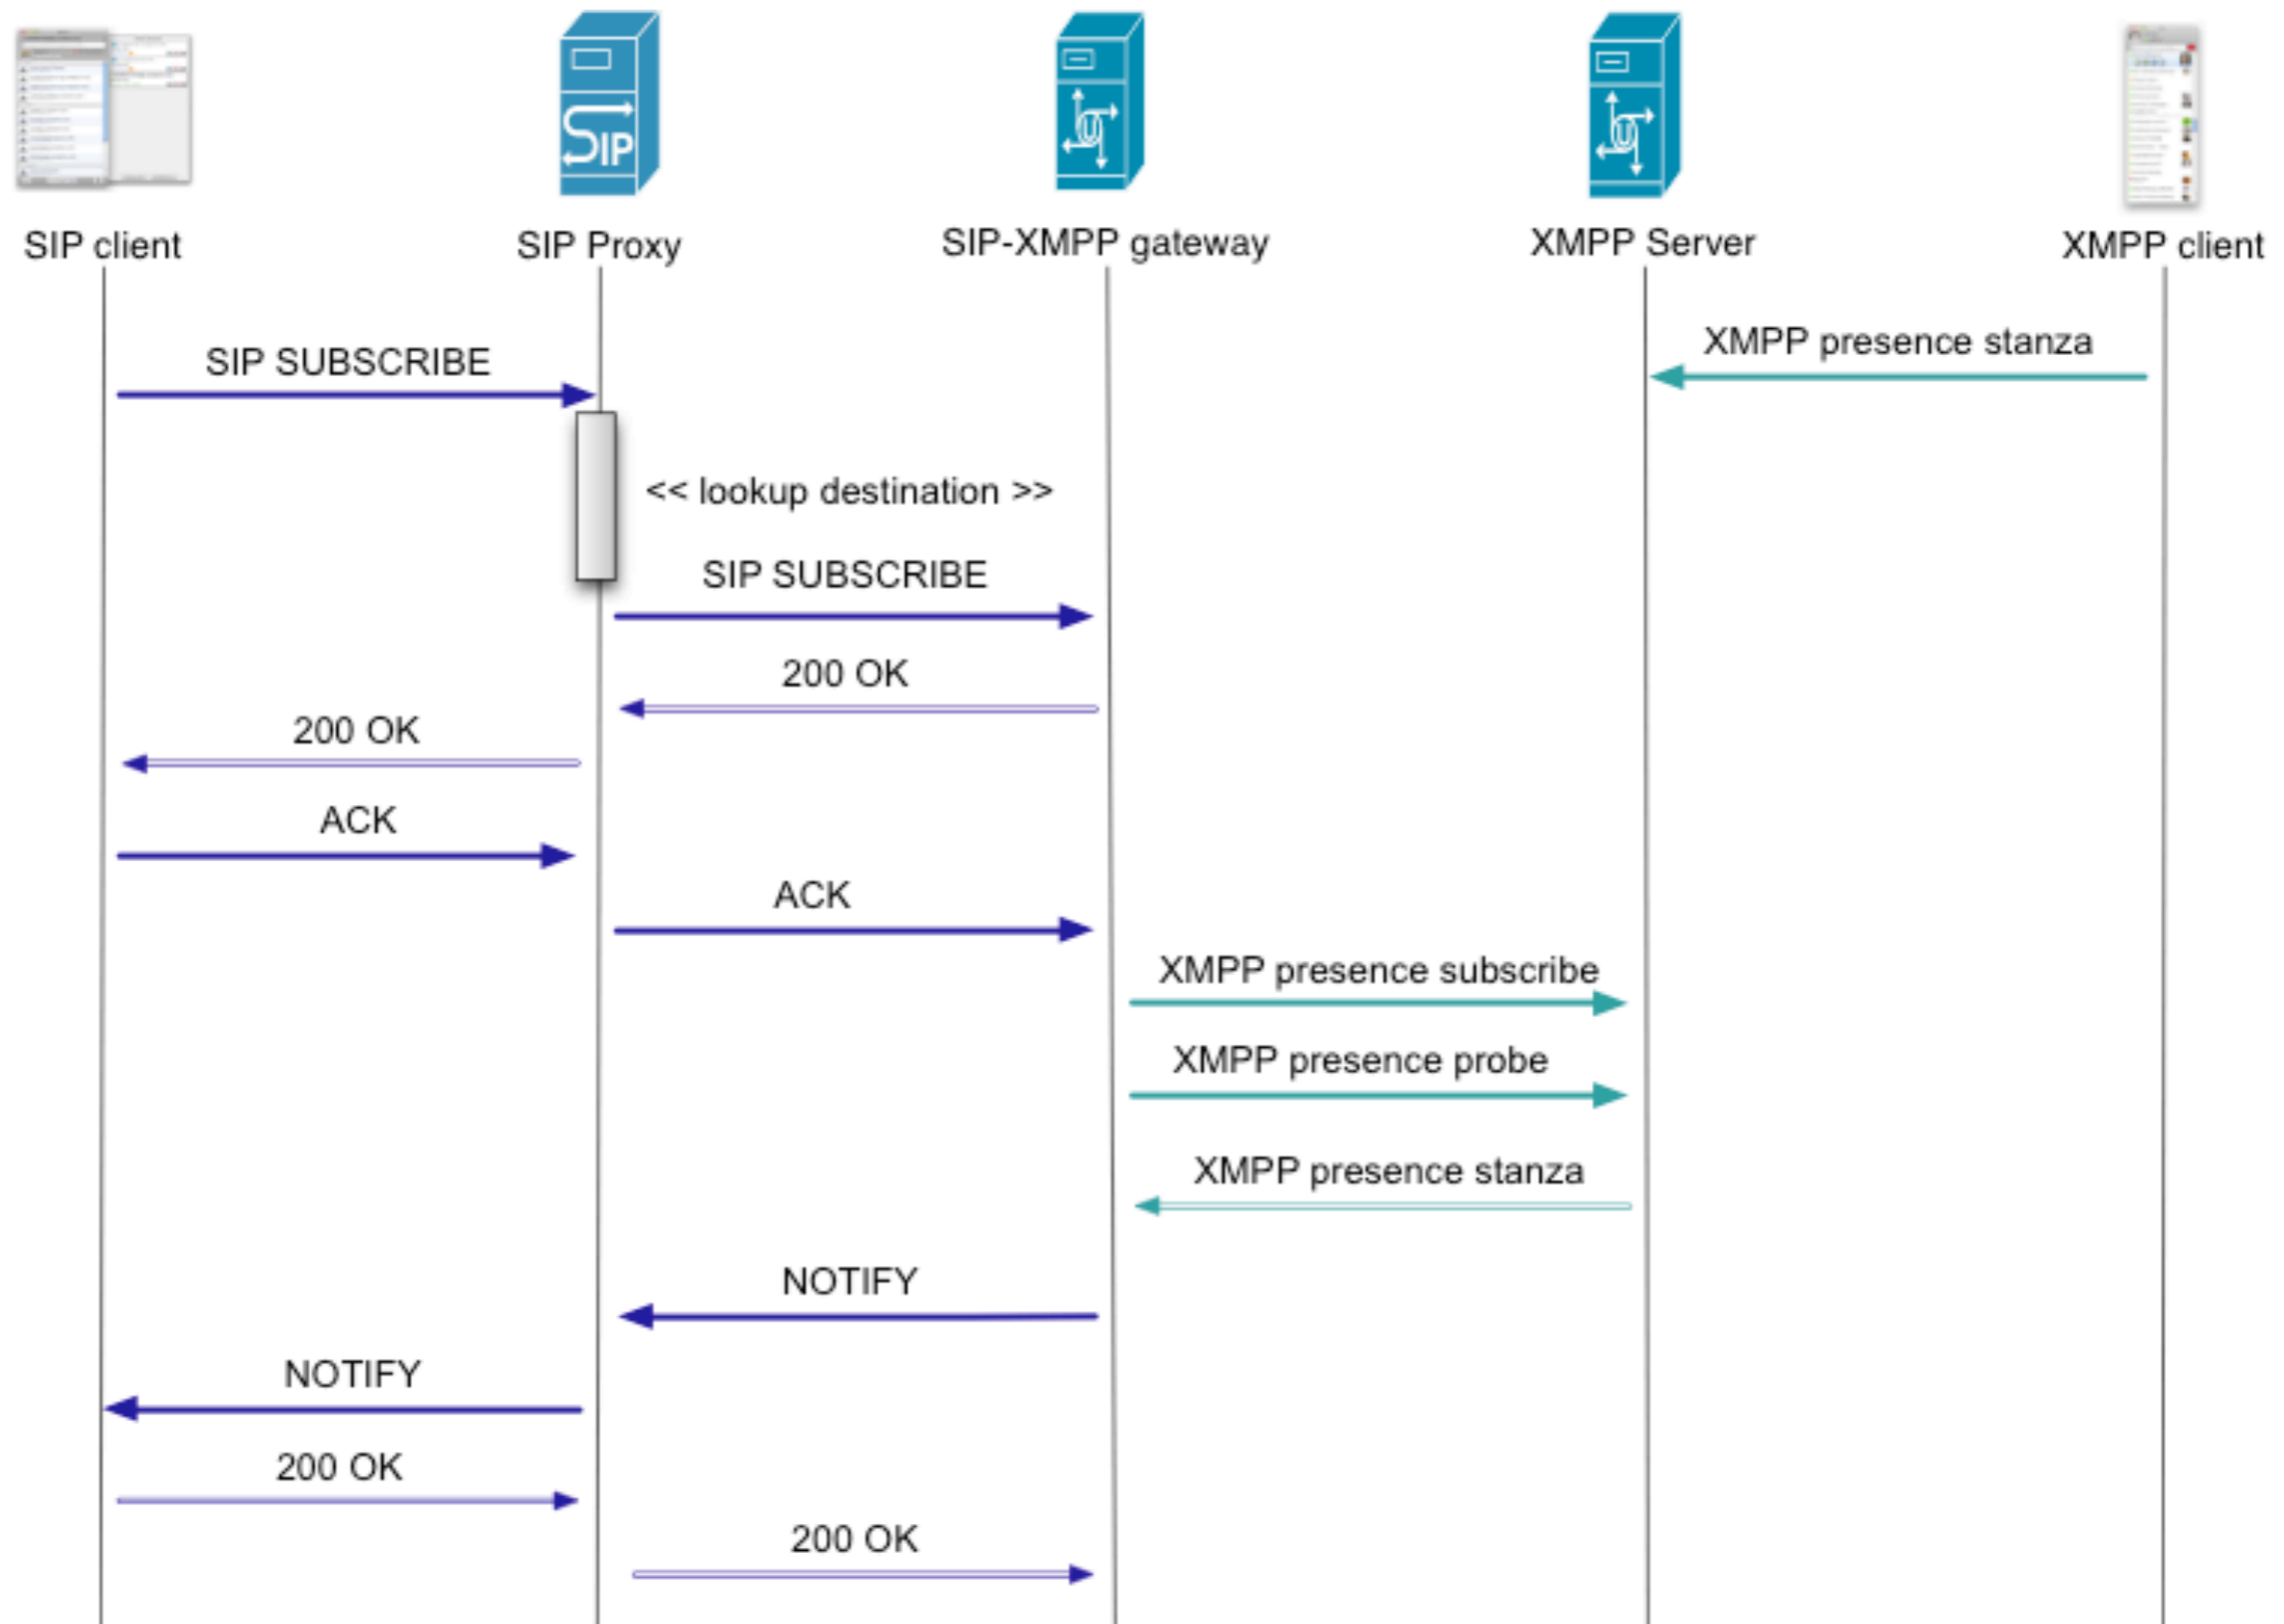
SIP client
SIP Proxy
SIP-XMPP gateway
XMPP Server
XMPP client

XMPP presence stanza
SIP SUBSCRIBE
<< lookup destination >>
SIP SUBSCRIBE
200 OK
200 OK
ACK
ACK
XMPP presence subscribe
XMPP presence probe
XMPP presence stanza
NOTIFY
NOTIFY
200 OK
200 OK